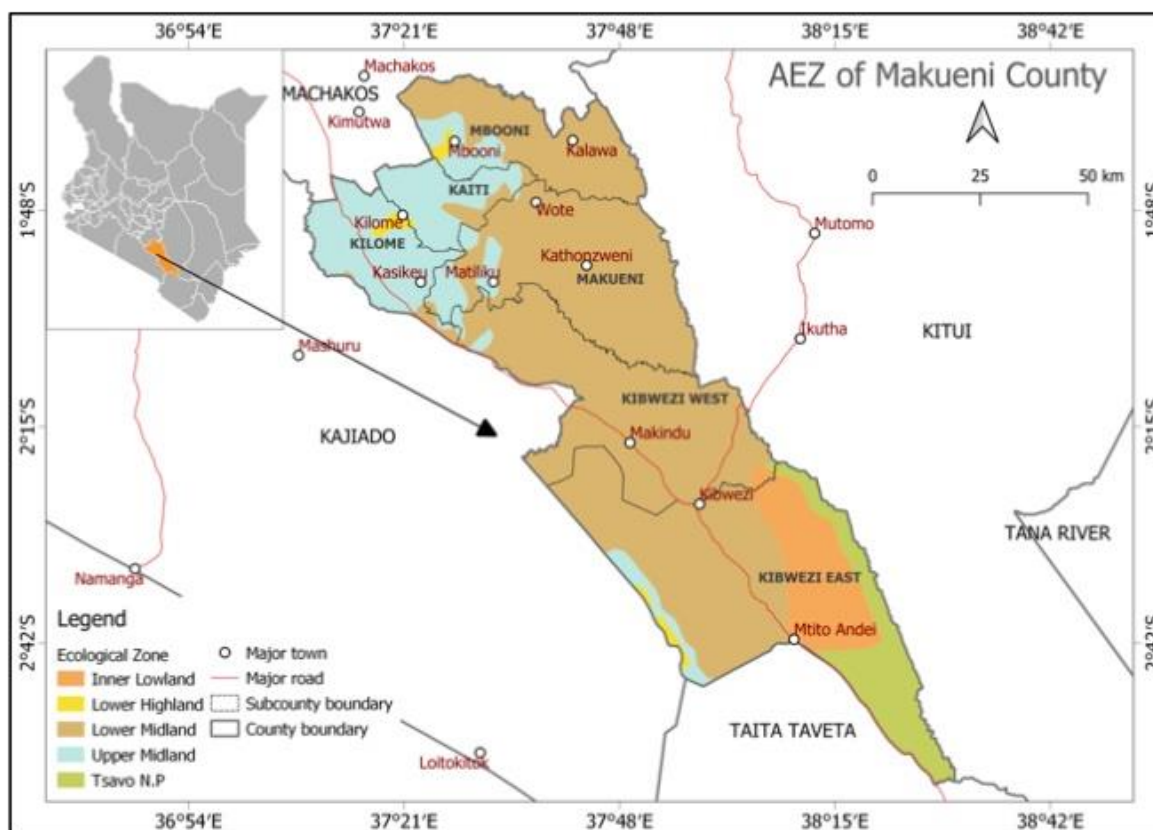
36°54′E 37°21′E 37°48′E 38°15′E 38°42′E

AEZ of Makueni County

0 25 50 km

1°48′S 1°48′S
2°15′S 2°15′S
2°42′S 2°42′S

Machakos
MACHAKOS
Kimutwa
MBOONI
Mbooni
Kalawa
KAITI
Wote
Kilome
KILOME
Mutomo
Kathonzweni
Kasikeu
Matiliku
MAKUENI
Ikutha
KITUI
Mashuru
KIBWEZI WEST
KAJIADO
Makindu
Kibwezi
TANA RIVER
Namanga
KIBWEZI EAST
Mtito Andei
TAITA TAVETA
Loitokitok

Legend
Ecological Zone
Inner Lowland
Lower Highland
Lower Midland
Upper Midland
Tsavo N.P
Major town
Major road
Subcounty boundary
County boundary

36°54′E 37°21′E 37°48′E 38°15′E 38°42′E